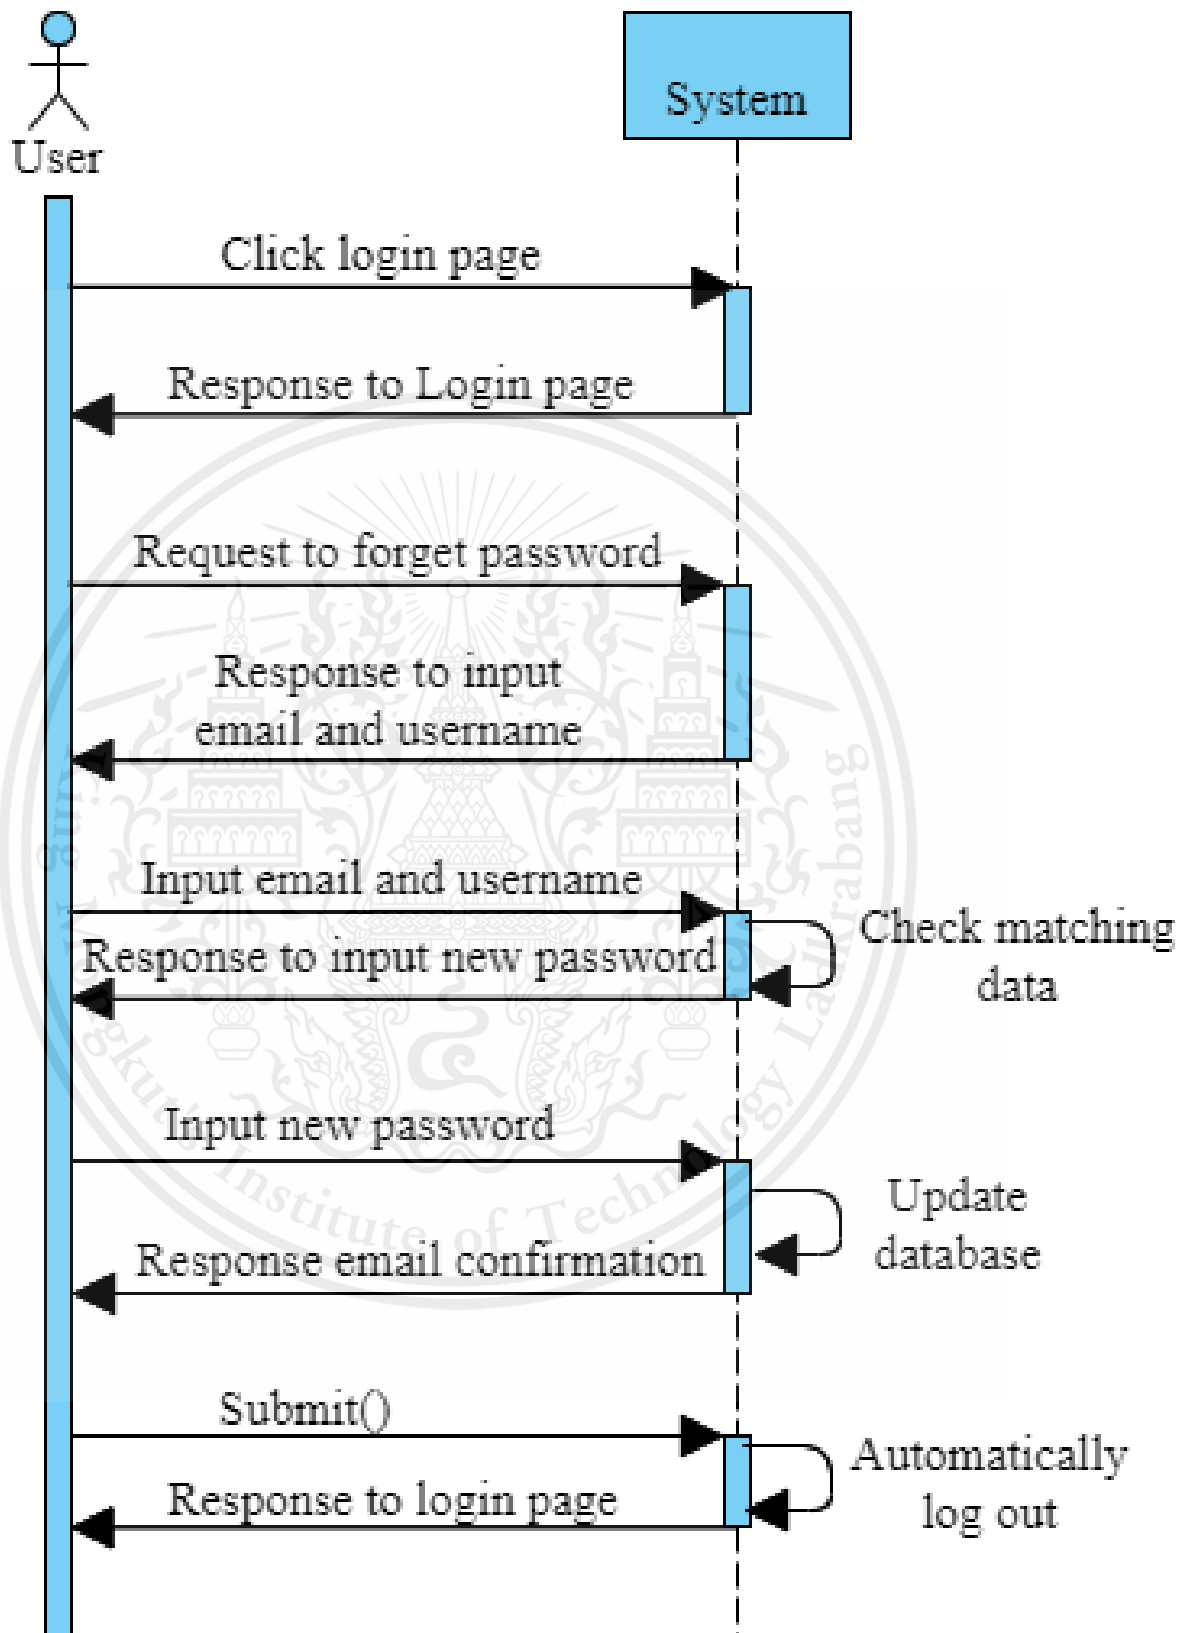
User

System

Click login page

Response to Login page

Request to forget password

Response to input email and username

Input email and username

Response to input new password

Check matching data

Input new password

Response email confirmation

Update database

Submit()

Response to login page

Automatically log out

King Mongkut's Institute of Technology Ladkrabang